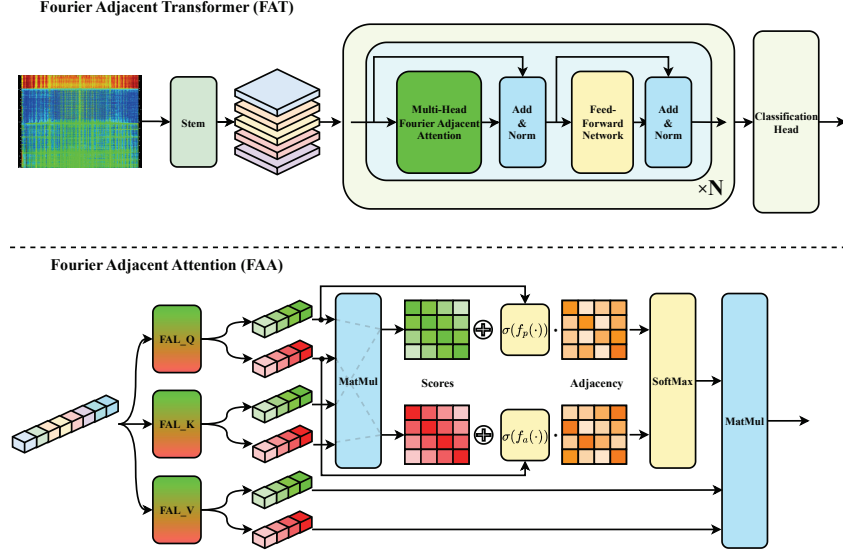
Fourier Adjacent Transformer (FAT)

Stem

Multi-Head Fourier Adjacent Attention

Add & Norm

Feed-Forward Network

Add & Norm

$\times$N

Classification Head

Fourier Adjacent Attention (FAA)

FAL_Q

FAL_K

FAL_V

MatMul

Scores

$\sigma(f_p(\cdot))\cdot$

$\sigma(f_a(\cdot))\cdot$

Adjacency

SoftMax

MatMul